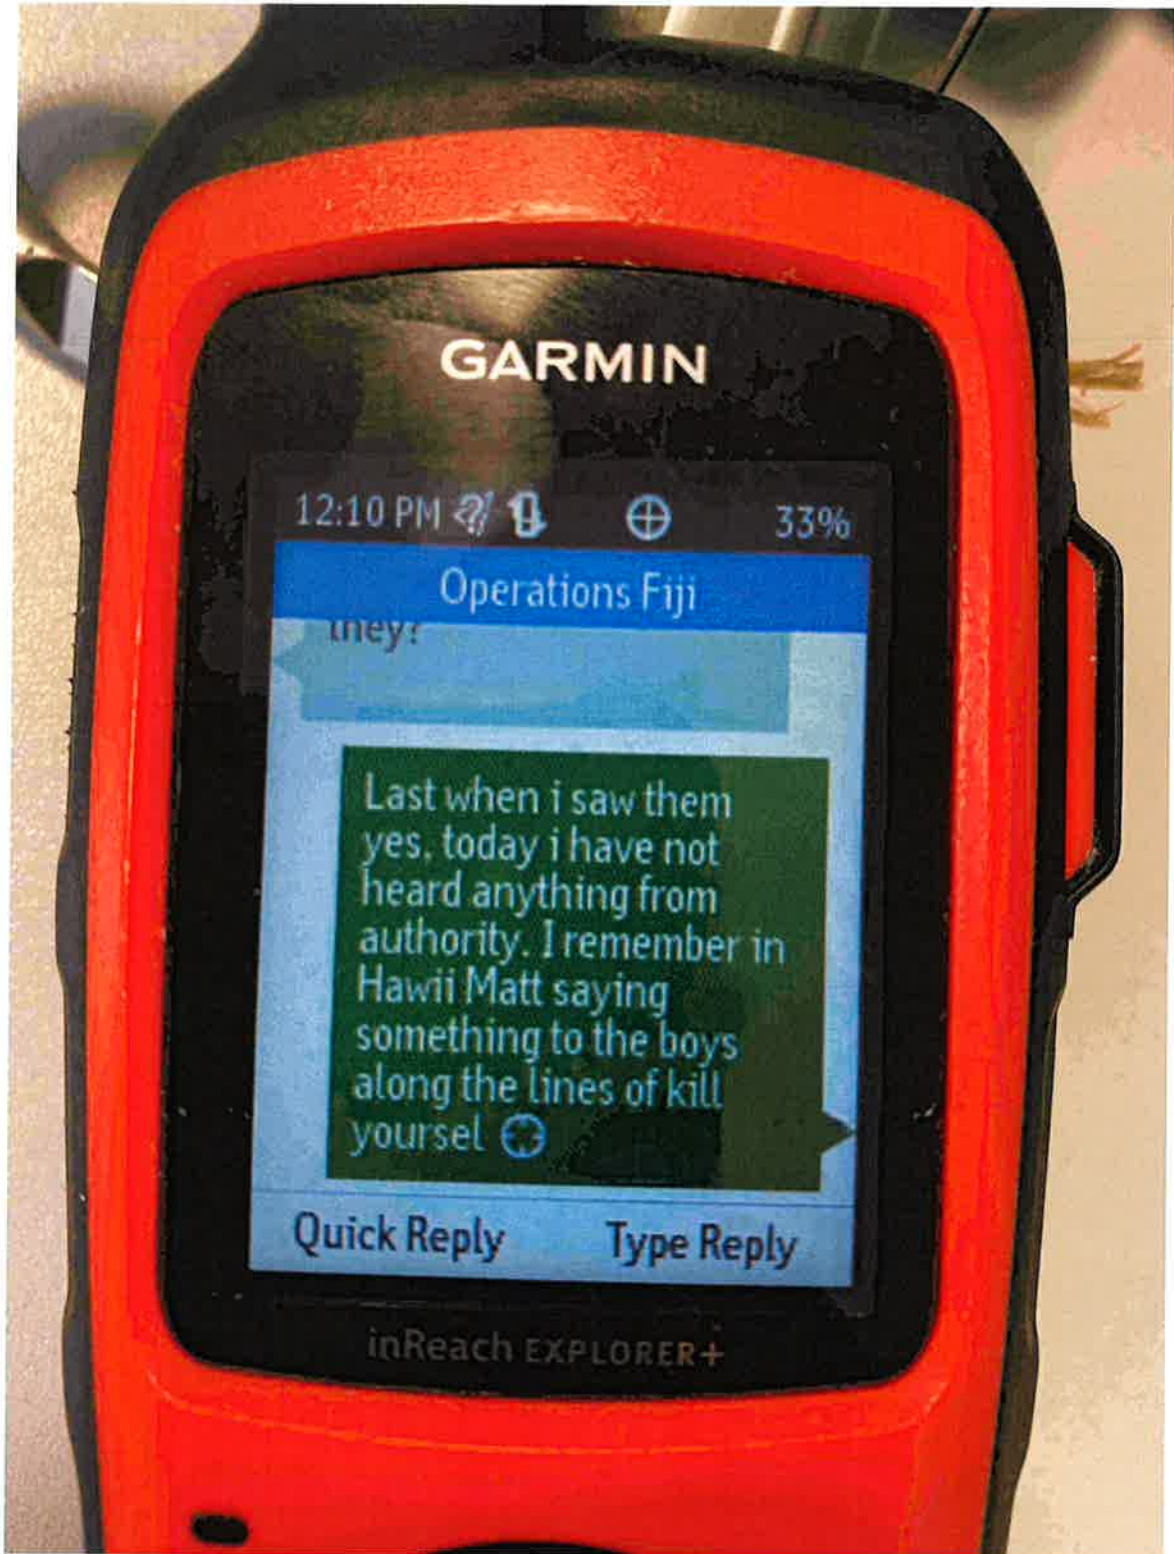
GARMIN

12:10 PM 33%

Operations Fiji

they?

Last when i saw them yes, today i have not heard anything from authority. I remember in Hawii Matt saying something to the boys along the lines of kill yoursel

Quick Reply Type Reply

inReach EXPLORER+